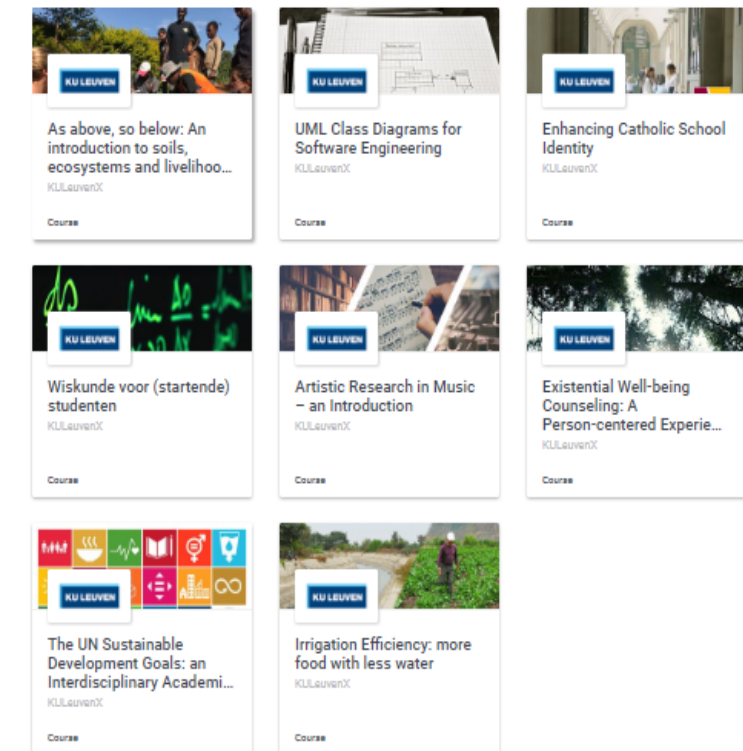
KU LEUVEN

As above, so below: An introduction to soils, ecosystems and livelihoo...

KULeuvenX

Course

KU LEUVEN

UML Class Diagrams for Software Engineering

KULeuvenX

Course

KU LEUVEN

Enhancing Catholic School Identity

KULeuvenX

Course

KU LEUVEN

Wiskunde voor (startende) studenten

KULeuvenX

Course

KU LEUVEN

Artistic Research in Music – an Introduction

KULeuvenX

Course

KU LEUVEN

Existential Well-being Counseling: A Person-centered Experie...

KULeuvenX

Course

KU LEUVEN

The UN Sustainable Development Goals: an Interdisciplinary Academi...

KULeuvenX

Course

KU LEUVEN

Irrigation Efficiency: more food with less water

KULeuvenX

Course